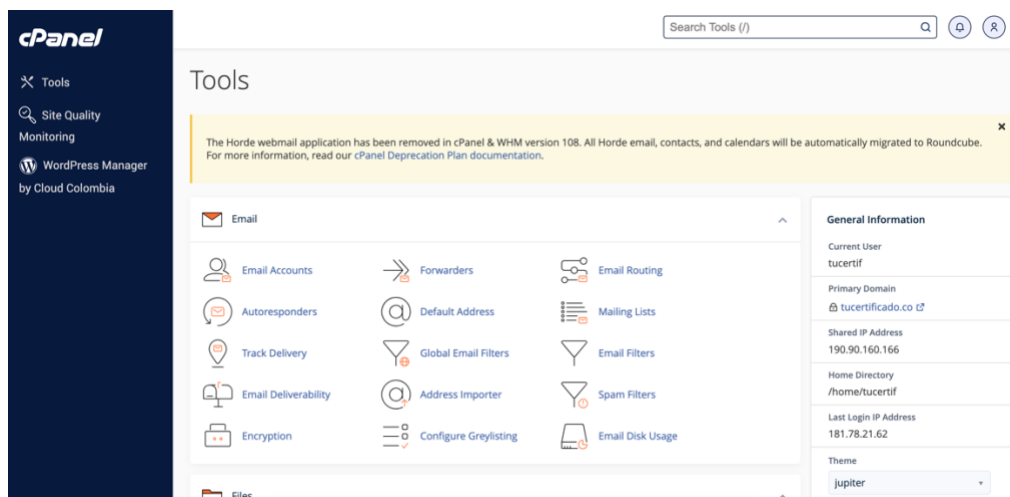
cPanel

Tools

Site Quality Monitoring

WordPress Manager by Cloud Colombia

Search Tools (/)

Tools

The Horde webmail application has been removed in cPanel & WHM version 108. All Horde email, contacts, and calendars will be automatically migrated to Roundcube. For more information, read our cPanel Deprecation Plan documentation.

×

Email

Email Accounts
Forwarders
Email Routing
Autoresponders
Default Address
Mailing Lists
Track Delivery
Global Email Filters
Email Filters
Email Deliverability
Address Importer
Spam Filters
Encryption
Configure Greylisting
Email Disk Usage

Files

General Information

Current User
tucertif

Primary Domain
tucertificado.co

Shared IP Address
190.90.160.166

Home Directory
/home/tucertif

Last Login IP Address
181.78.21.62

Theme
jupiter